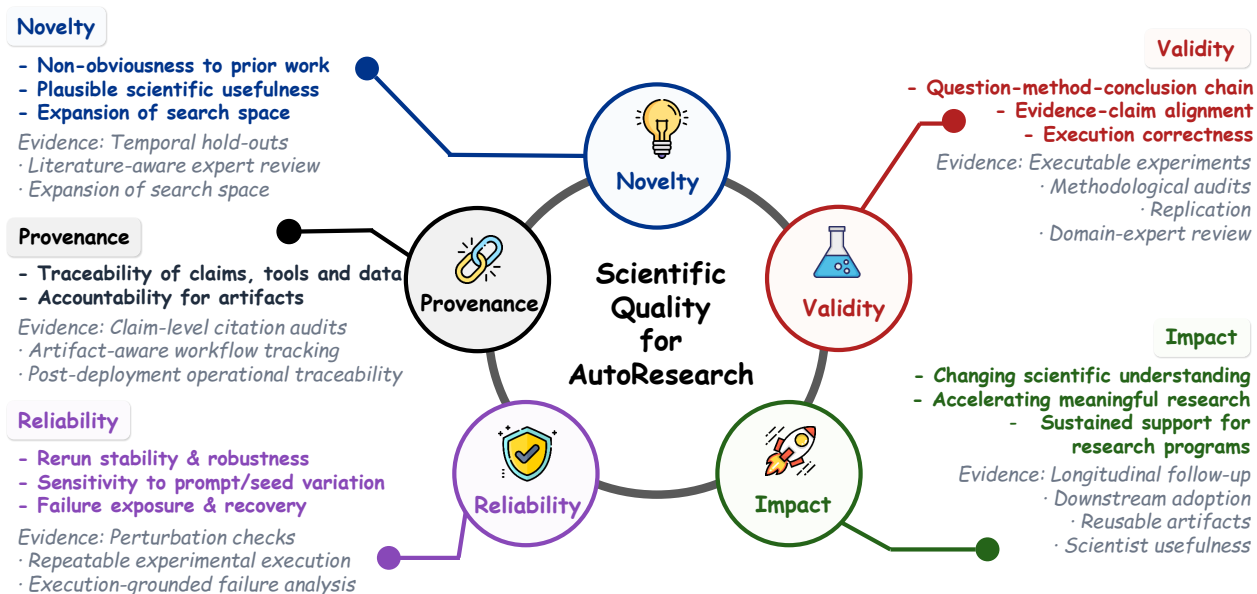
Novelty

- Non-obviousness to prior work
- Plausible scientific usefulness
- Expansion of search space

Evidence: Temporal hold-outs
· Literature-aware expert review
· Expansion of search space

Validity

- Question-method-conclusion chain
- Evidence-claim alignment
- Execution correctness

Evidence: Executable experiments
· Methodological audits
· Replication
· Domain-expert review

Provenance

- Traceability of claims, tools and data
- Accountability for artifacts

Evidence: Claim-level citation audits
· Artifact-aware workflow tracking
· Post-deployment operational traceability

Novelty

Provenance

Scientific Quality for AutoResearch

Validity

Reliability

Impact

Impact

- Changing scientific understanding
- Accelerating meaningful research
- Sustained support for research programs

Evidence: Longitudinal follow-up
· Downstream adoption
· Reusable artifacts
· Scientist usefulness

Reliability

- Rerun stability & robustness
- Sensitivity to prompt/seed variation
- Failure exposure & recovery

Evidence: Perturbation checks
· Repeatable experimental execution
· Execution-grounded failure analysis